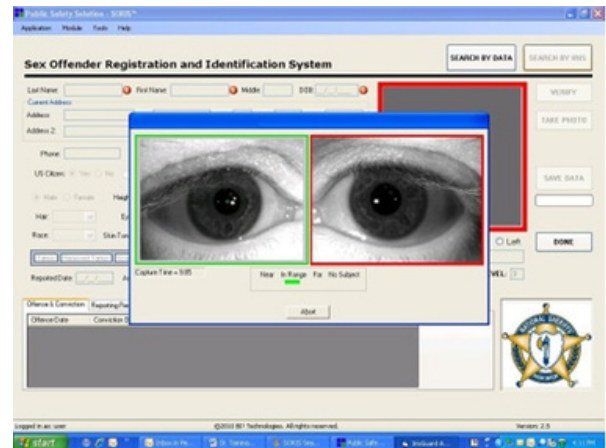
Public Safety Solution - SORIS™

Application Module Tools Help

Sex Offender Registration and Identification System

SEARCH BY DATA

SEARCH BY IRIS

Last Name: First Name: Middle: DOB:

Current Address

Address:

Address 2:

Phone:

US Citizen:

Male Female Height

Hair

Race: SkinTone

Reported Date:

VERIFY

TAKE PHOTO

SAVE DATA

Left

DONE

LEVEL:

Capture Time = 0.05

Near In Range Far No Subject

Abort

Offense & Conviction Reporting

Offense Date Conviction

Logged in as: user

©2010 BI² Technologies. All rights reserved.

Version: 2.5

start